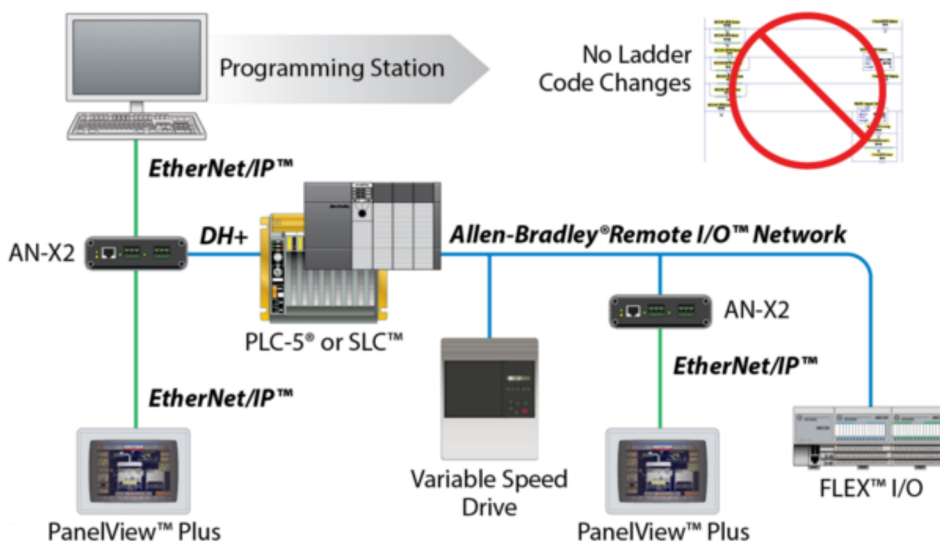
Programming Station

No Ladder Code Changes

EtherNet/IP™

AN-X2

DH+

Allen-Bradley®Remote I/O™ Network

PLC-5® or SLC™

AN-X2

EtherNet/IP™

EtherNet/IP™

Variable Speed Drive

PanelView™ Plus

PanelView™ Plus

FLEX™ I/O